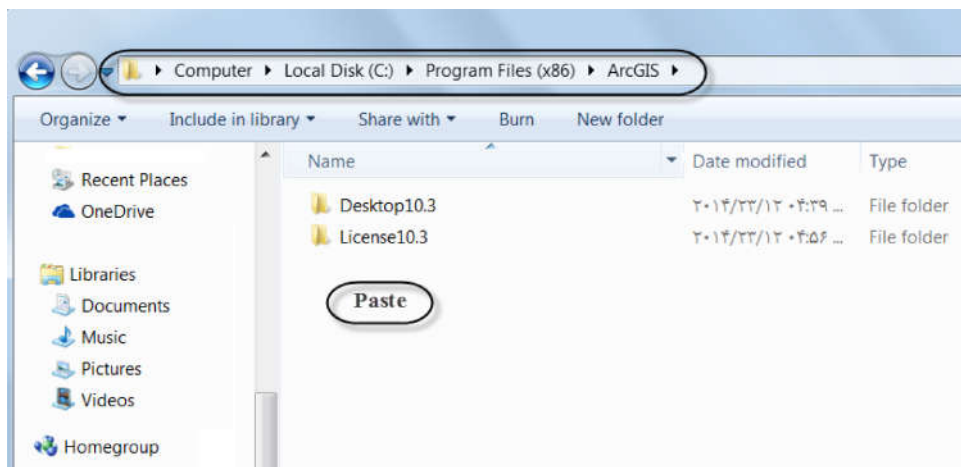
▸ Computer ▸ Local Disk (C:) ▸ Program Files (x86) ▸ ArcGIS ▸

Organize ▾ Include in library ▾ Share with ▾ Burn New folder

Recent Places
OneDrive

Libraries
Documents
Music
Pictures
Videos

Homegroup

| Name | Date modified | Type |
|---|---|---|
| Desktop10.3 | ۲۰۱۴/۲۳/۱۲ ۰۴:۳۹ ... | File folder |
| License10.3 | ۲۰۱۴/۲۳/۱۲ ۰۴:۵۶ ... | File folder |

Paste